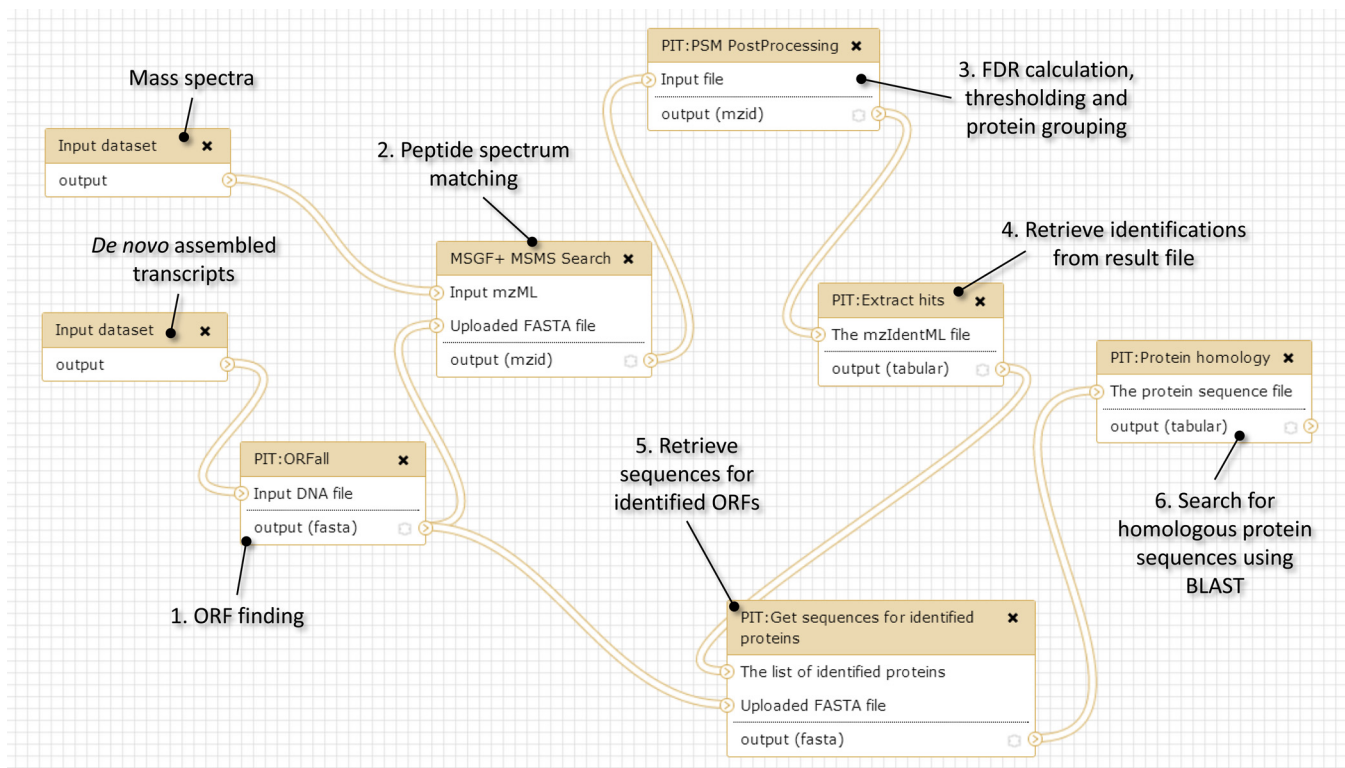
Mass spectra

Input dataset ✖
output

De novo assembled transcripts

Input dataset ✖
output

2. Peptide spectrum matching

MSGF+ MSMS Search ✖
Input mzML
Uploaded FASTA file
output (mzid)

PIT:PSM PostProcessing ✖
Input file
output (mzid)

3. FDR calculation, thresholding and protein grouping

4. Retrieve identifications from result file

PIT:Extract hits ✖
The mzIdentML file
output (tabular)

PIT:Protein homology ✖
The protein sequence file
output (tabular)

PIT:ORFall ✖
Input DNA file
output (fasta)

5. Retrieve sequences for identified ORFs

6. Search for homologous protein sequences using BLAST

1. ORF finding

PIT:Get sequences for identified proteins ✖
The list of identified proteins
Uploaded FASTA file
output (fasta)